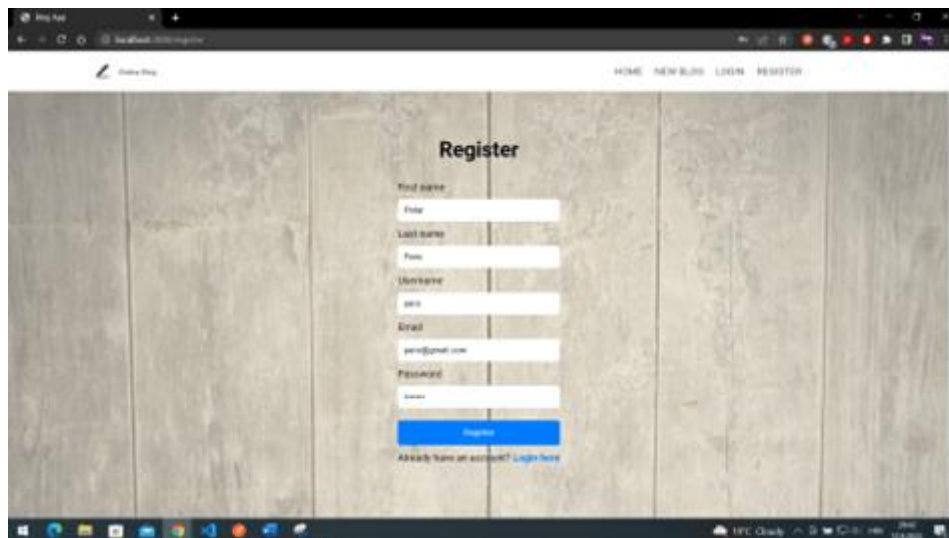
Online Blog

HOME NEW BLOG LOGIN REGISTER

Register

First name

Petar

Last name

Peric

Username

peric

Email

peric@gmail.com

Password

••••••

Register

Already have an account? Login here

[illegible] Cloudy